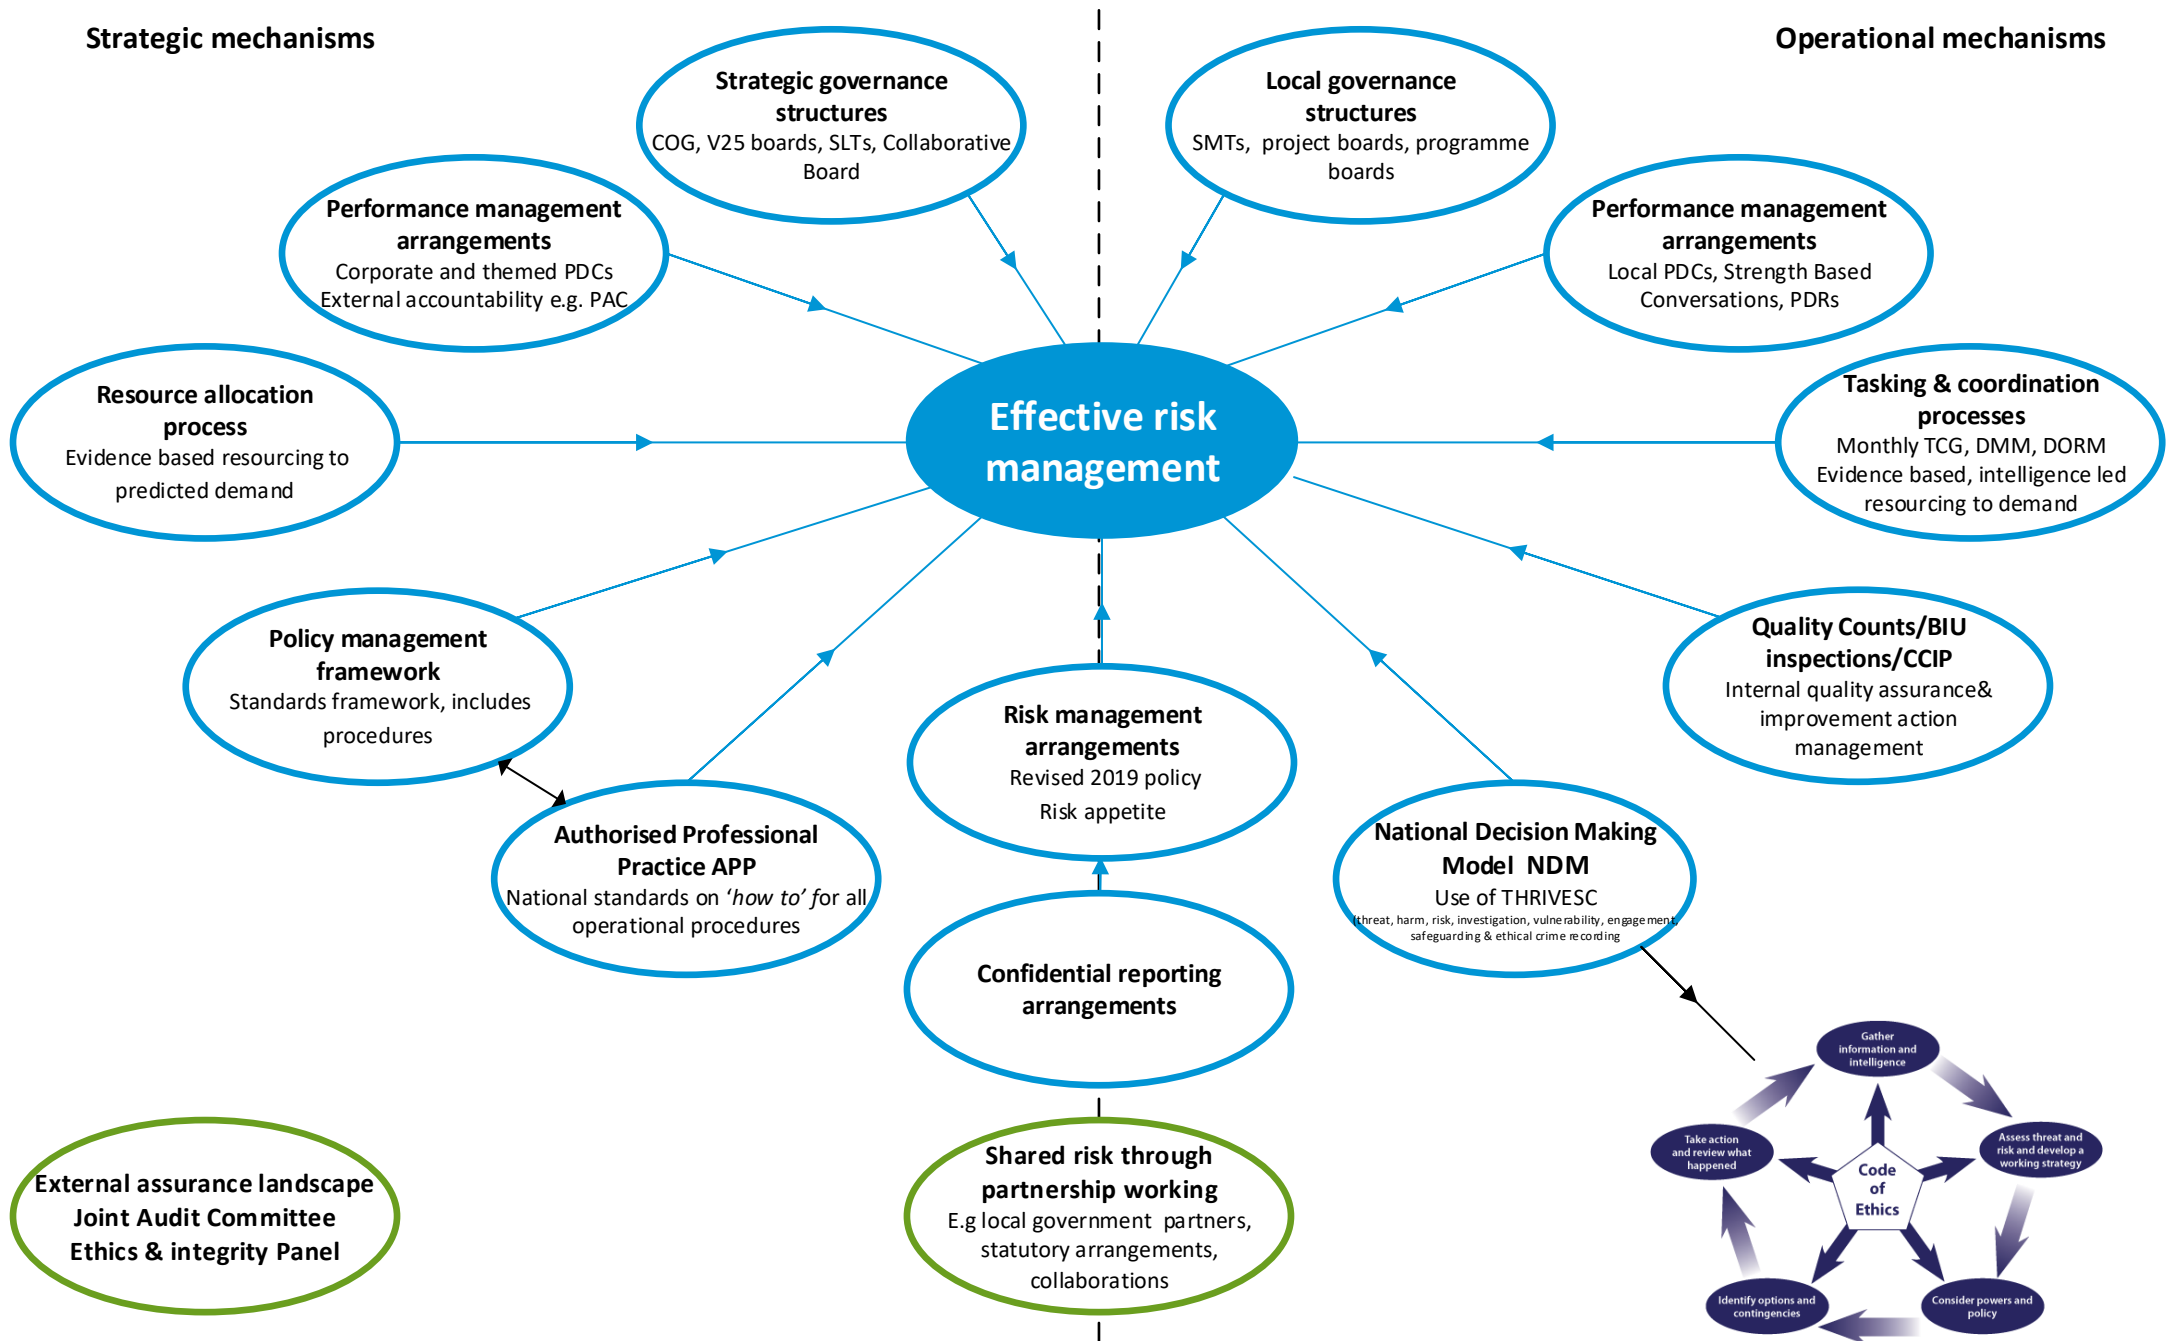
Strategic mechanisms

Operational mechanisms

**Strategic governance structures**
COG, V25 boards, SLTs, Collaborative Board

**Local governance structures**
SMTs, project boards, programme boards

**Performance management arrangements**
Corporate and themed PDCs
External accountability e.g. PAC

**Performance management arrangements**
Local PDCs, Strength Based Conversations, PDRs

**Resource allocation process**
Evidence based resourcing to predicted demand

Effective risk management

**Tasking & coordination processes**
Monthly TCG, DMM, DORM
Evidence based, intelligence led resourcing to demand

**Policy management framework**
Standards framework, includes procedures

**Quality Counts/BIU inspections/CCIP**
Internal quality assurance& improvement action management

**Risk management arrangements**
Revised 2019 policy
Risk appetite

**Authorised Professional Practice APP**
National standards on *'how to'* for all operational procedures

**National Decision Making Model NDM**
Use of THRIVESC
(threat, harm, risk, investigation, vulnerability, engagement, safeguarding & ethical crime recording

**Confidential reporting arrangements**

Gather information and intelligence

Assess threat and risk and develop a working strategy

Consider powers and policy

Identify options and contingencies

Take action and review what happened

Code of Ethics

**External assurance landscape**
**Joint Audit Committee**
**Ethics & integrity Panel**

**Shared risk through partnership working**
E.g local government partners, statutory arrangements, collaborations